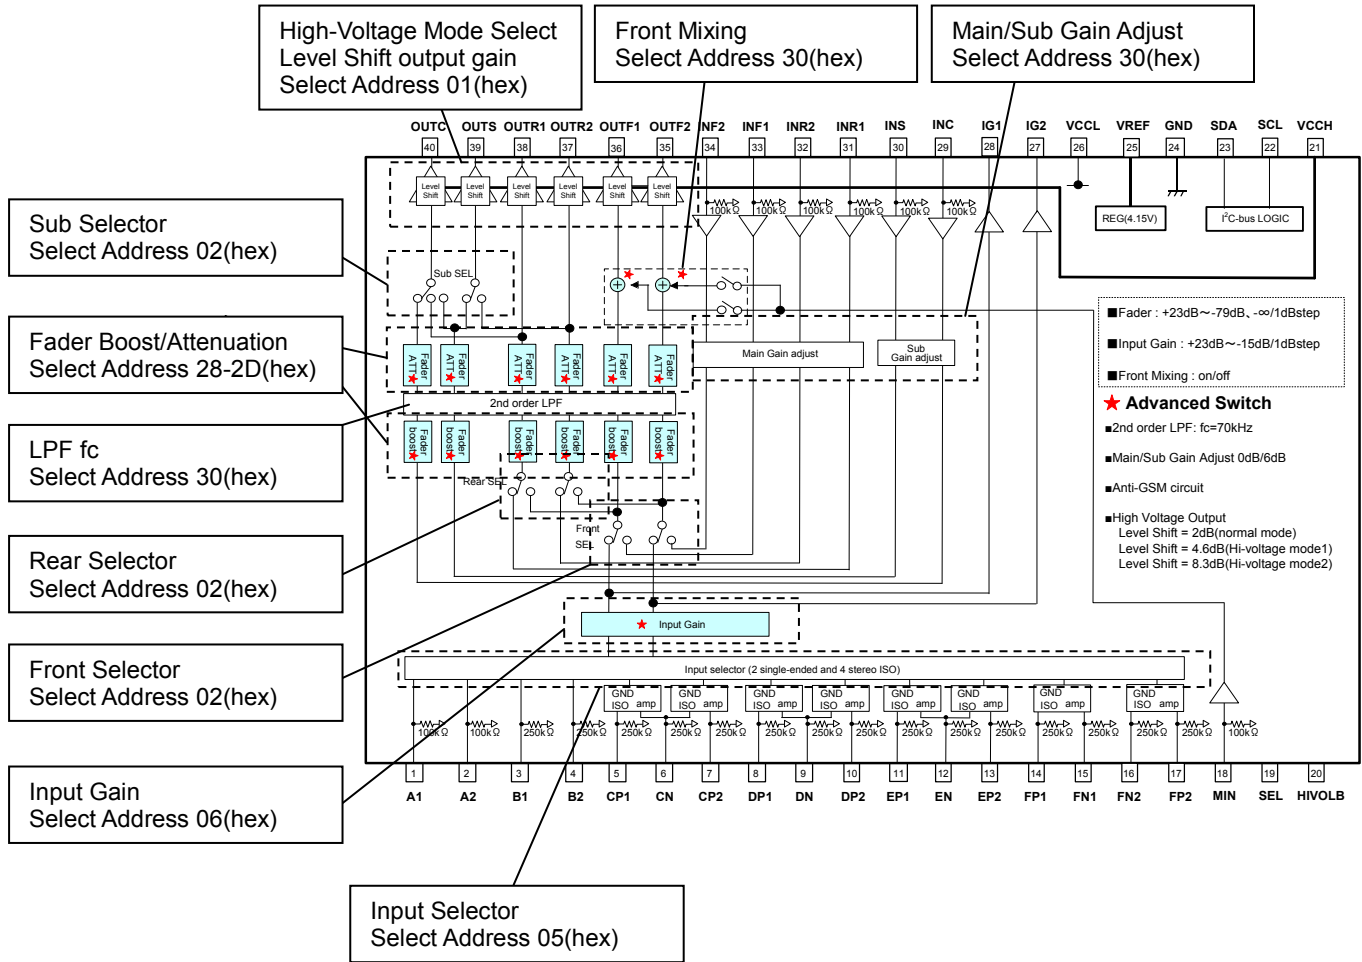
High-Voltage Mode Select
Level Shift output gain
Select Address 01(hex)

Front Mixing
Select Address 30(hex)

Main/Sub Gain Adjust
Select Address 30(hex)

OUTC OUTS OUTR1 OUTR2 OUTF1 OUTF2 INF2 INF1 INR2 INR1 INS INC IG1 IG2 VCCL VREF GND SDA SCL VCCH

40 39 38 37 36 35 34 33 32 31 30 29 28 27 26 25 24 23 22 21

Level Shift Level Shift Level Shift Level Shift Level Shift Level Shift

100kΩ 100kΩ 100kΩ 100kΩ 100kΩ 100kΩ

REG(4.15V)

I$^2$C-bus LOGIC

Sub Selector
Select Address 02(hex)

Sub SEL

Fader Boost/Attenuation
Select Address 28-2D(hex)

Fader ATT Fader ATT Fader ATT Fader ATT Fader ATT Fader ATT

Main Gain adjust

Sub Gain adjust

■Fader : +23dB～-79dB、-∞/1dBstep

■Input Gain : +23dB～-15dB/1dBstep

■Front Mixing : on/off

LPF fc
Select Address 30(hex)

2nd order LPF

Fader boost Fader boost Fader boost Fader boost Fader boost Fader boost

★ Advanced Switch

■2nd order LPF: fc=70kHz

■Main/Sub Gain Adjust 0dB/6dB

■Anti-GSM circuit

■High Voltage Output
Level Shift = 2dB(normal mode)
Level Shift = 4.6dB(Hi-voltage mode1)
Level Shift = 8.3dB(Hi-voltage mode2)

Rear Selector
Select Address 02(hex)

Rear SEL

Front SEL

Input Gain

Front Selector
Select Address 02(hex)

Input selector (2 single-ended and 4 stereo ISO)

GND ISO amp GND ISO amp GND ISO amp GND ISO amp GND ISO amp GND ISO amp GND ISO amp GND ISO amp

100kΩ 100kΩ 250kΩ 250kΩ 250kΩ 250kΩ 250kΩ 250kΩ 250kΩ 250kΩ 250kΩ 250kΩ 250kΩ 250kΩ 250kΩ 250kΩ 100kΩ

Input Gain
Select Address 06(hex)

1 2 3 4 5 6 7 8 9 10 11 12 13 14 15 16 17 18 19 20

A1 A2 B1 B2 CP1 CN CP2 DP1 DN DP2 EP1 EN EP2 FP1 FN1 FN2 FP2 MIN SEL HIVOLB

Input Selector
Select Address 05(hex)